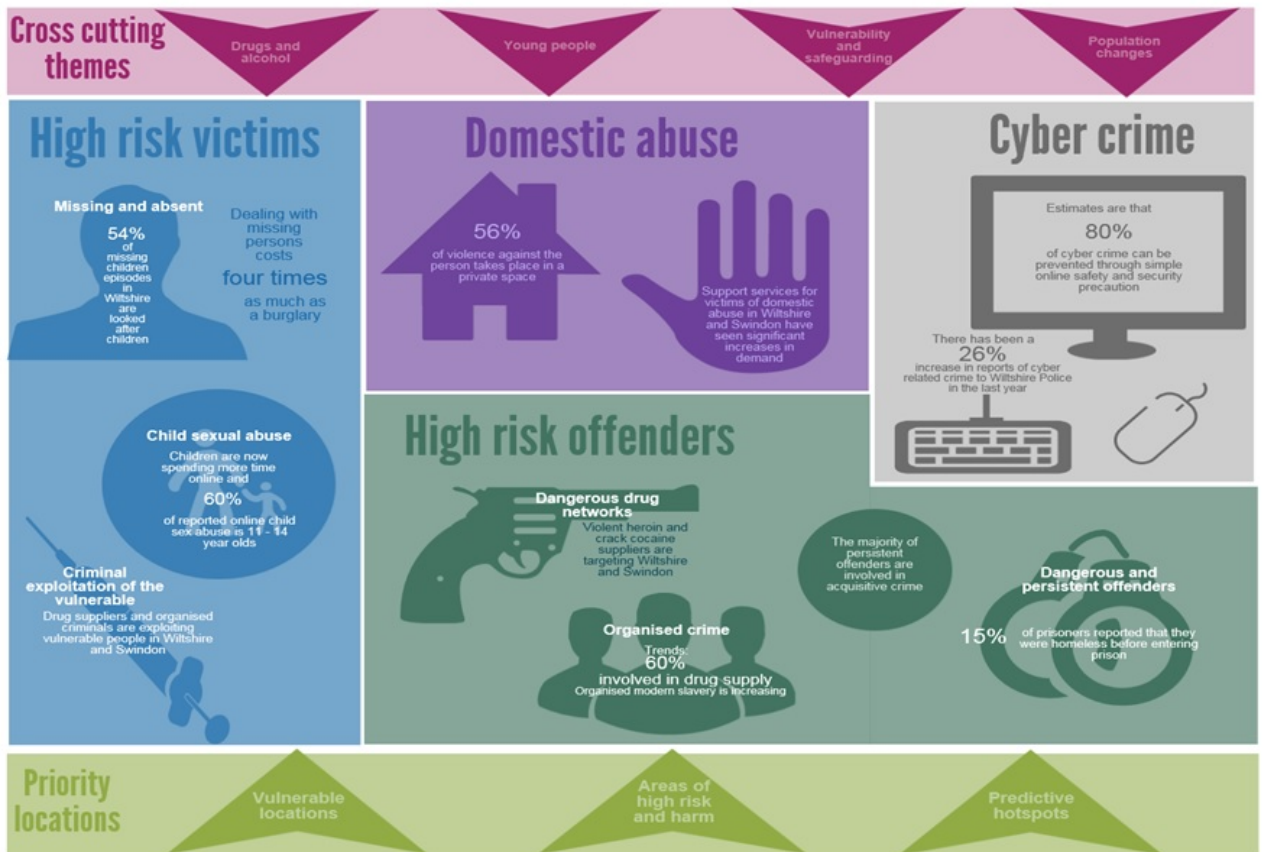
Cross cutting themes

Drugs and alcohol

Young people

Vulnerability and safeguarding

Population changes

High risk victims

Missing and absent

54% of missing children episodes in Wiltshire are looked after children

Dealing with missing persons costs four times as much as a burglary

Child sexual abuse

Children are now spending more time online and 60% of reported online child sex abuse is 11 - 14 year olds

Criminal exploitation of the vulnerable

Drug suppliers and organised criminals are exploiting vulnerable people in Wiltshire and Swindon

Domestic abuse

56% of violence against the person takes place in a private space

Support services for victims of domestic abuse in Wiltshire and Swindon have seen significant increases in demand

Cyber crime

Estimates are that 80% of cyber crime can be prevented through simple online safety and security precaution

There has been a 26% increase in reports of cyber related crime to Wiltshire Police in the last year

High risk offenders

Dangerous drug networks

Violent heroin and crack cocaine suppliers are targeting Wiltshire and Swindon

The majority of persistent offenders are involved in acquisitive crime

Organised crime

Trends: 60% involved in drug supply

Organised modern slavery is increasing

Dangerous and persistent offenders

15% of prisoners reported that they were homeless before entering prison

Priority locations

Vulnerable locations

Areas of high risk and harm

Predictive hotspots